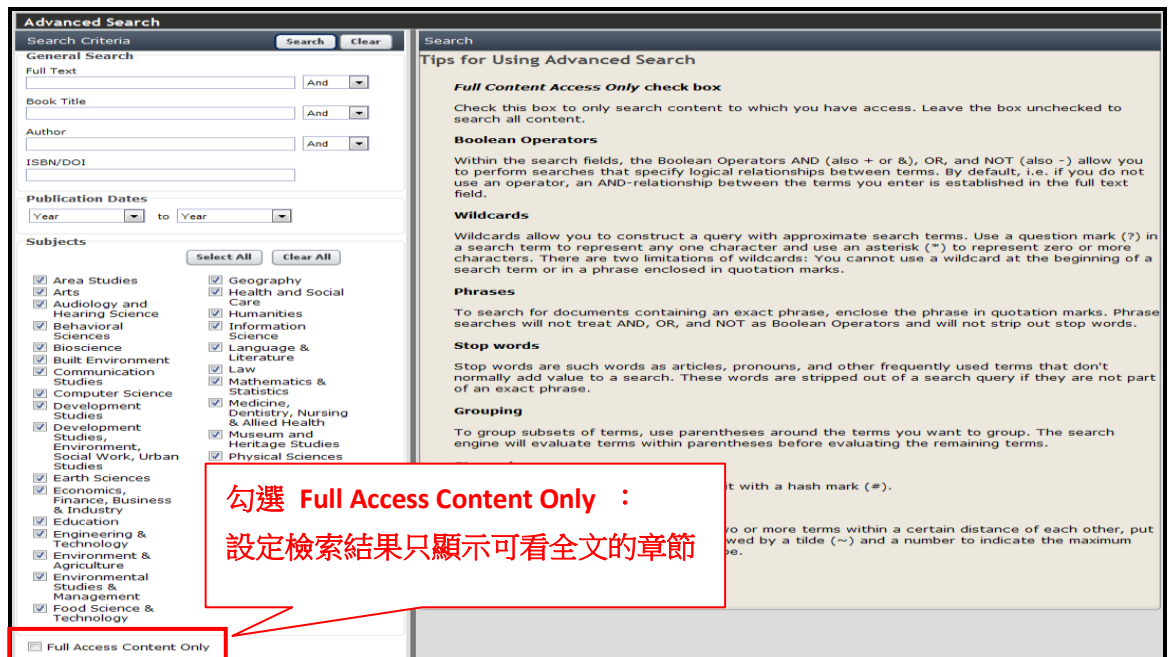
Advanced Search

Search Criteria
Search Clear

General Search
Full Text
And
Book Title
And
Author
And
ISBN/DOI

Publication Dates
Year to Year

Subjects
Select All Clear All

Area Studies
Arts
Audiology and Hearing Science
Behavioral Sciences
Bioscience
Built Environment
Communication Studies
Computer Science
Development Studies
Development Studies, Environment, Social Work, Urban Studies
Earth Sciences
Economics, Finance, Business & Industry
Education
Engineering & Technology
Environment & Agriculture
Environmental Studies & Management
Food Science & Technology

Geography
Health and Social Care
Humanities
Information Science
Language & Literature
Law
Mathematics & Statistics
Medicine, Dentistry, Nursing & Allied Health
Museum and Heritage Studies
Physical Sciences

Full Access Content Only

Search

Tips for Using Advanced Search

Full Content Access Only check box

Check this box to only search content to which you have access. Leave the box unchecked to search all content.

Boolean Operators

Within the search fields, the Boolean Operators AND (also + or &), OR, and NOT (also -) allow you to perform searches that specify logical relationships between terms. By default, i.e. if you do not use an operator, an AND-relationship between the terms you enter is established in the full text field.

Wildcards

Wildcards allow you to construct a query with approximate search terms. Use a question mark (?) in a search term to represent any one character and use an asterisk (*) to represent zero or more characters. There are two limitations of wildcards: You cannot use a wildcard at the beginning of a search term or in a phrase enclosed in quotation marks.

Phrases

To search for documents containing an exact phrase, enclose the phrase in quotation marks. Phrase searches will not treat AND, OR, and NOT as Boolean Operators and will not strip out stop words.

Stop words

Stop words are such words as articles, pronouns, and other frequently used terms that don't normally add value to a search. These words are stripped out of a search query if they are not part of an exact phrase.

Grouping

To group subsets of terms, use parentheses around the terms you want to group. The search engine will evaluate terms within parentheses before evaluating the remaining terms.

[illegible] t with a hash mark (#).

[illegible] wo or more terms within a certain distance of each other, put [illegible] wed by a tilde (~) and a number to indicate the maximum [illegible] be.

勾選 Full Access Content Only ：
設定檢索結果只顯示可看全文的章節